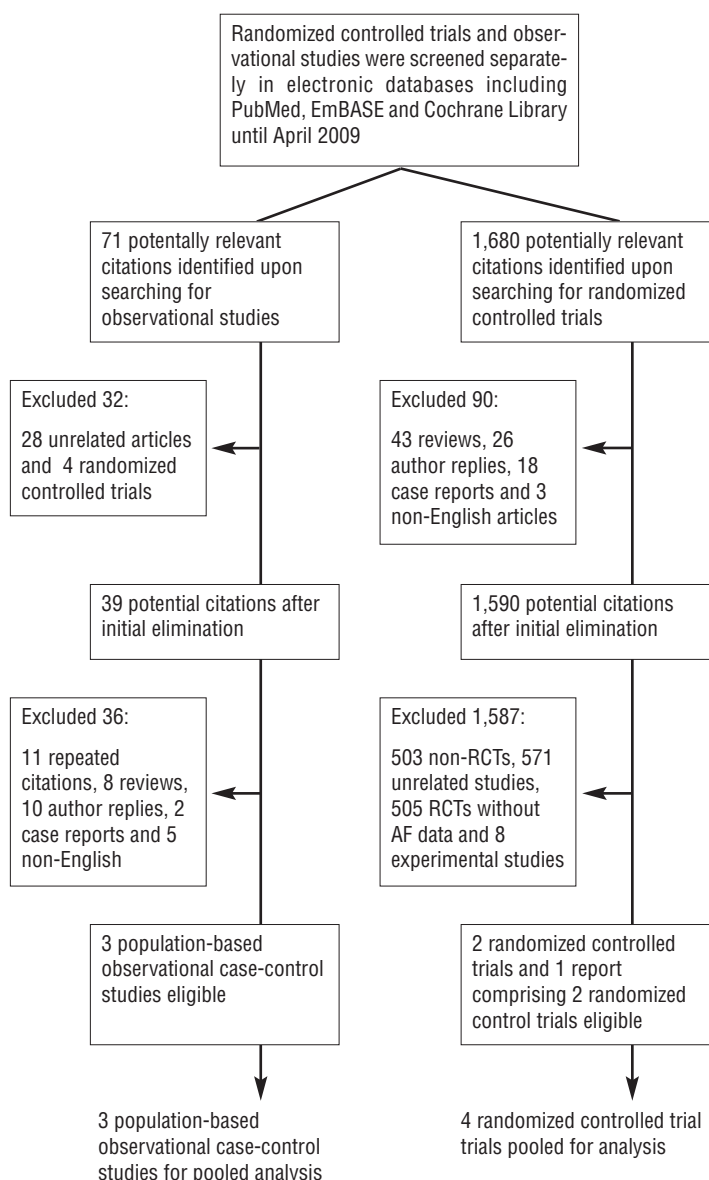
Randomized controlled trials and observational studies were screened separately in electronic databases including PubMed, EmBASE and Cochrane Library until April 2009

71 potentially relevant citations identified upon searching for observational studies

Excluded 32:

28 unrelated articles and 4 randomized controlled trials

39 potential citations after initial elimination

Excluded 36:

11 repeated citations, 8 reviews, 10 author replies, 2 case reports and 5 non-English

3 population-based observational case-control studies eligible

3 population-based observational case-control studies for pooled analysis

1,680 potentially relevant citations identified upon searching for randomized controlled trials

Excluded 90:

43 reviews, 26 author replies, 18 case reports and 3 non-English articles

1,590 potential citations after initial elimination

Excluded 1,587:

503 non-RCTs, 571 unrelated studies, 505 RCTs without AF data and 8 experimental studies

2 randomized controlled trials and 1 report comprising 2 randomized control trials eligible

4 randomized controlled trial trials pooled for analysis